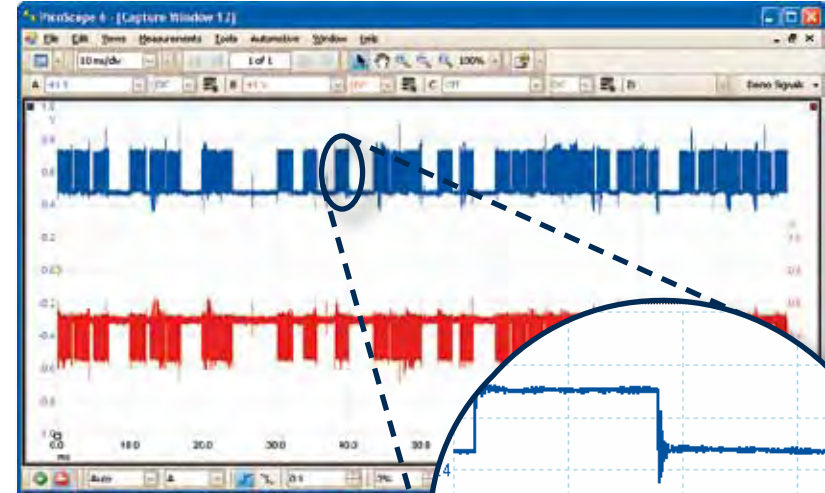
PicoScope 6 - [Capture Window 1.2]

File Edit Views Measurements Tools Automotive Window Help

10 ms/div

1 of 1

100%

A ±1 V DC B ±1 V DC C Off DC D Demo Signals

1.2 V

0.8

0.6

0.4

0.2

0.0

-0.2

-0.4

-0.6

-0.8

-1.0

0.0 ms

10.0

20.0

30.0

40.0

50.0

Auto

4

0.1